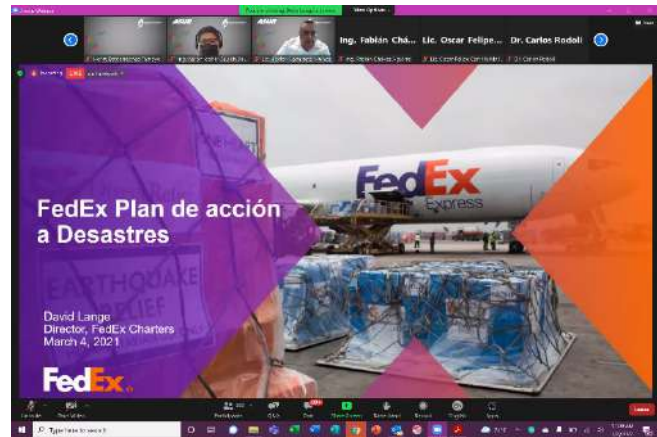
Ing. Fabián Chá... Lic. Oscar Felipe... Dr. Carlos Rodoli

FedEx Plan de acción a Desastres

David Lange
Director, FedEx Charters
March 4, 2021

FedEx

FedEx Express

EARTHQUAKE RELIEF

Type here to search